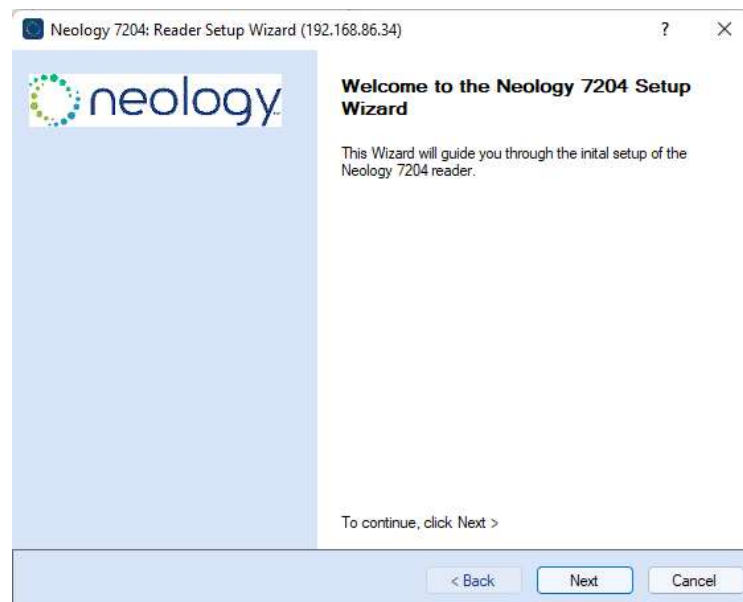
Neology 7204: Reader Setup Wizard (192.168.86.34)

?

×

neology

Welcome to the Neology 7204 Setup Wizard

This Wizard will guide you through the inital setup of the Neology 7204 reader.

To continue, click Next >

< Back

Next

Cancel